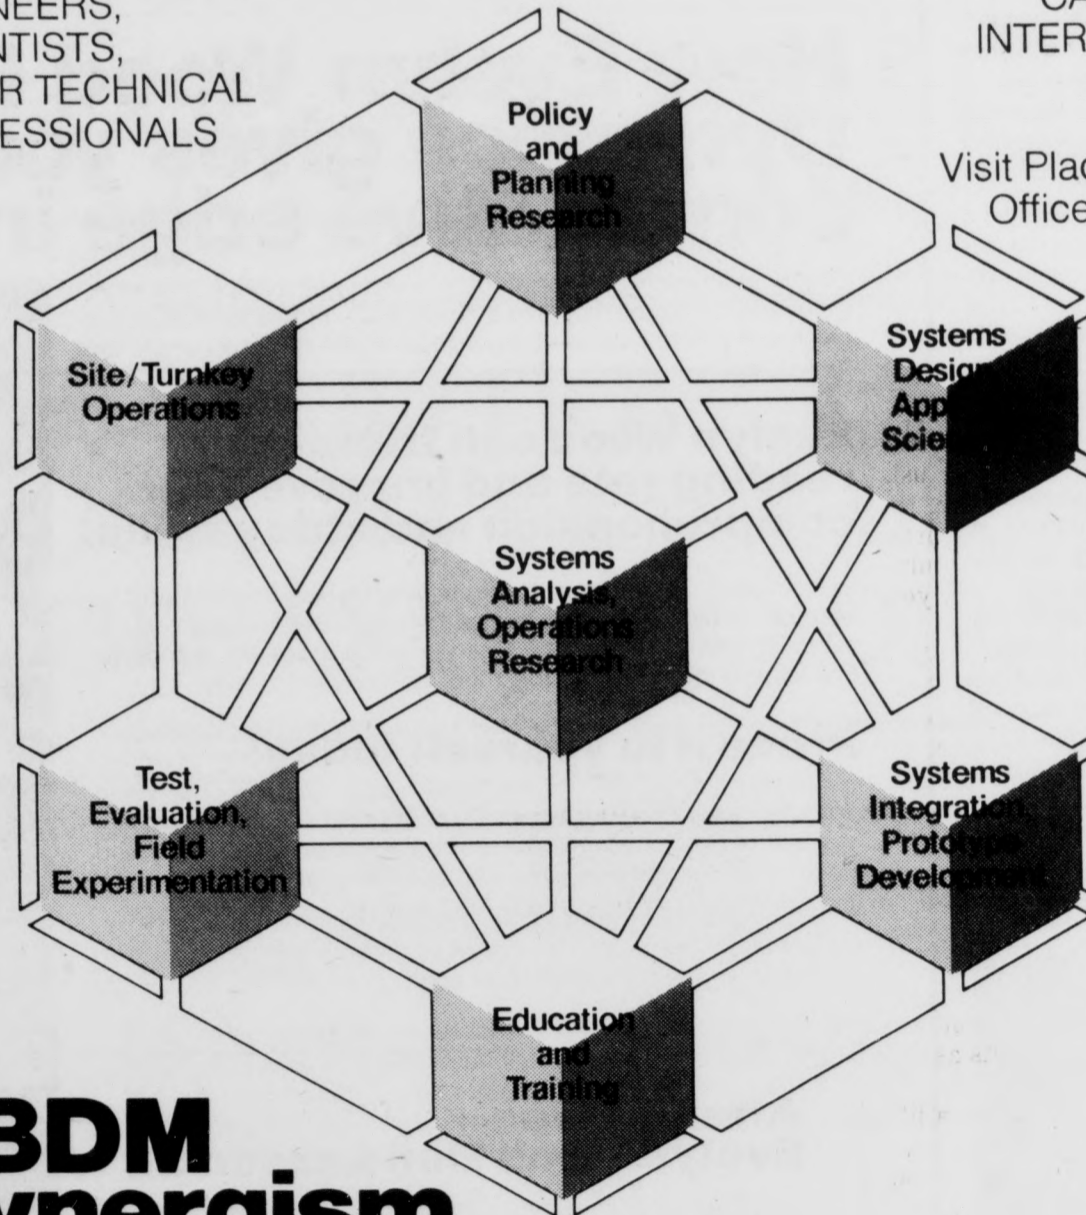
NEERS,
NTISTS,
R TECHNICAL
ESSIONALS

CA
INTER

Visit Plac
Office

Policy and Planning Research

Site/Turnkey Operations

Systems Desig App Scie

Systems Analysis, Operations Research

Test, Evaluation, Field Experimentation

Systems Integration, Prototype Development

Education and Training

BDM
ynergism